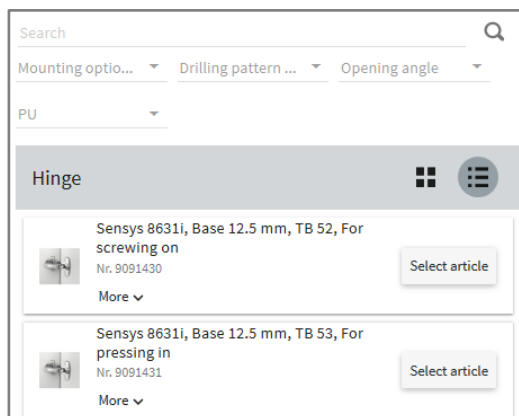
Search

Mounting optio...

Drilling pattern ...

Opening angle

PU

Hinge

Sensys 8631i, Base 12.5 mm, TB 52, For screwing on

Nr. 9091430

More

Select article

Sensys 8631i, Base 12.5 mm, TB 53, For pressing in

Nr. 9091431

More

Select article